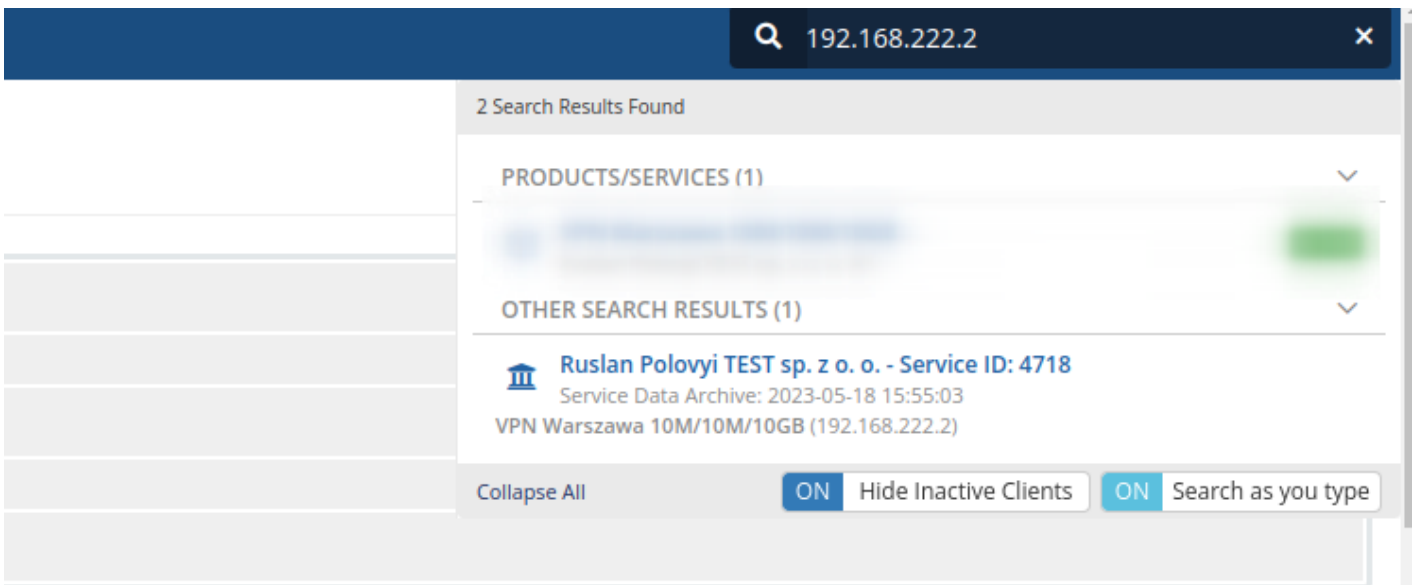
192.168.222.2

×

2 Search Results Found

PRODUCTS/SERVICES (1)

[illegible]

OTHER SEARCH RESULTS (1)

Ruslan Polovyi TEST sp. z o. o. - Service ID: 4718
Service Data Archive: 2023-05-18 15:55:03
VPN Warszawa 10M/10M/10GB (192.168.222.2)

Collapse All

ON Hide Inactive Clients

ON Search as you type